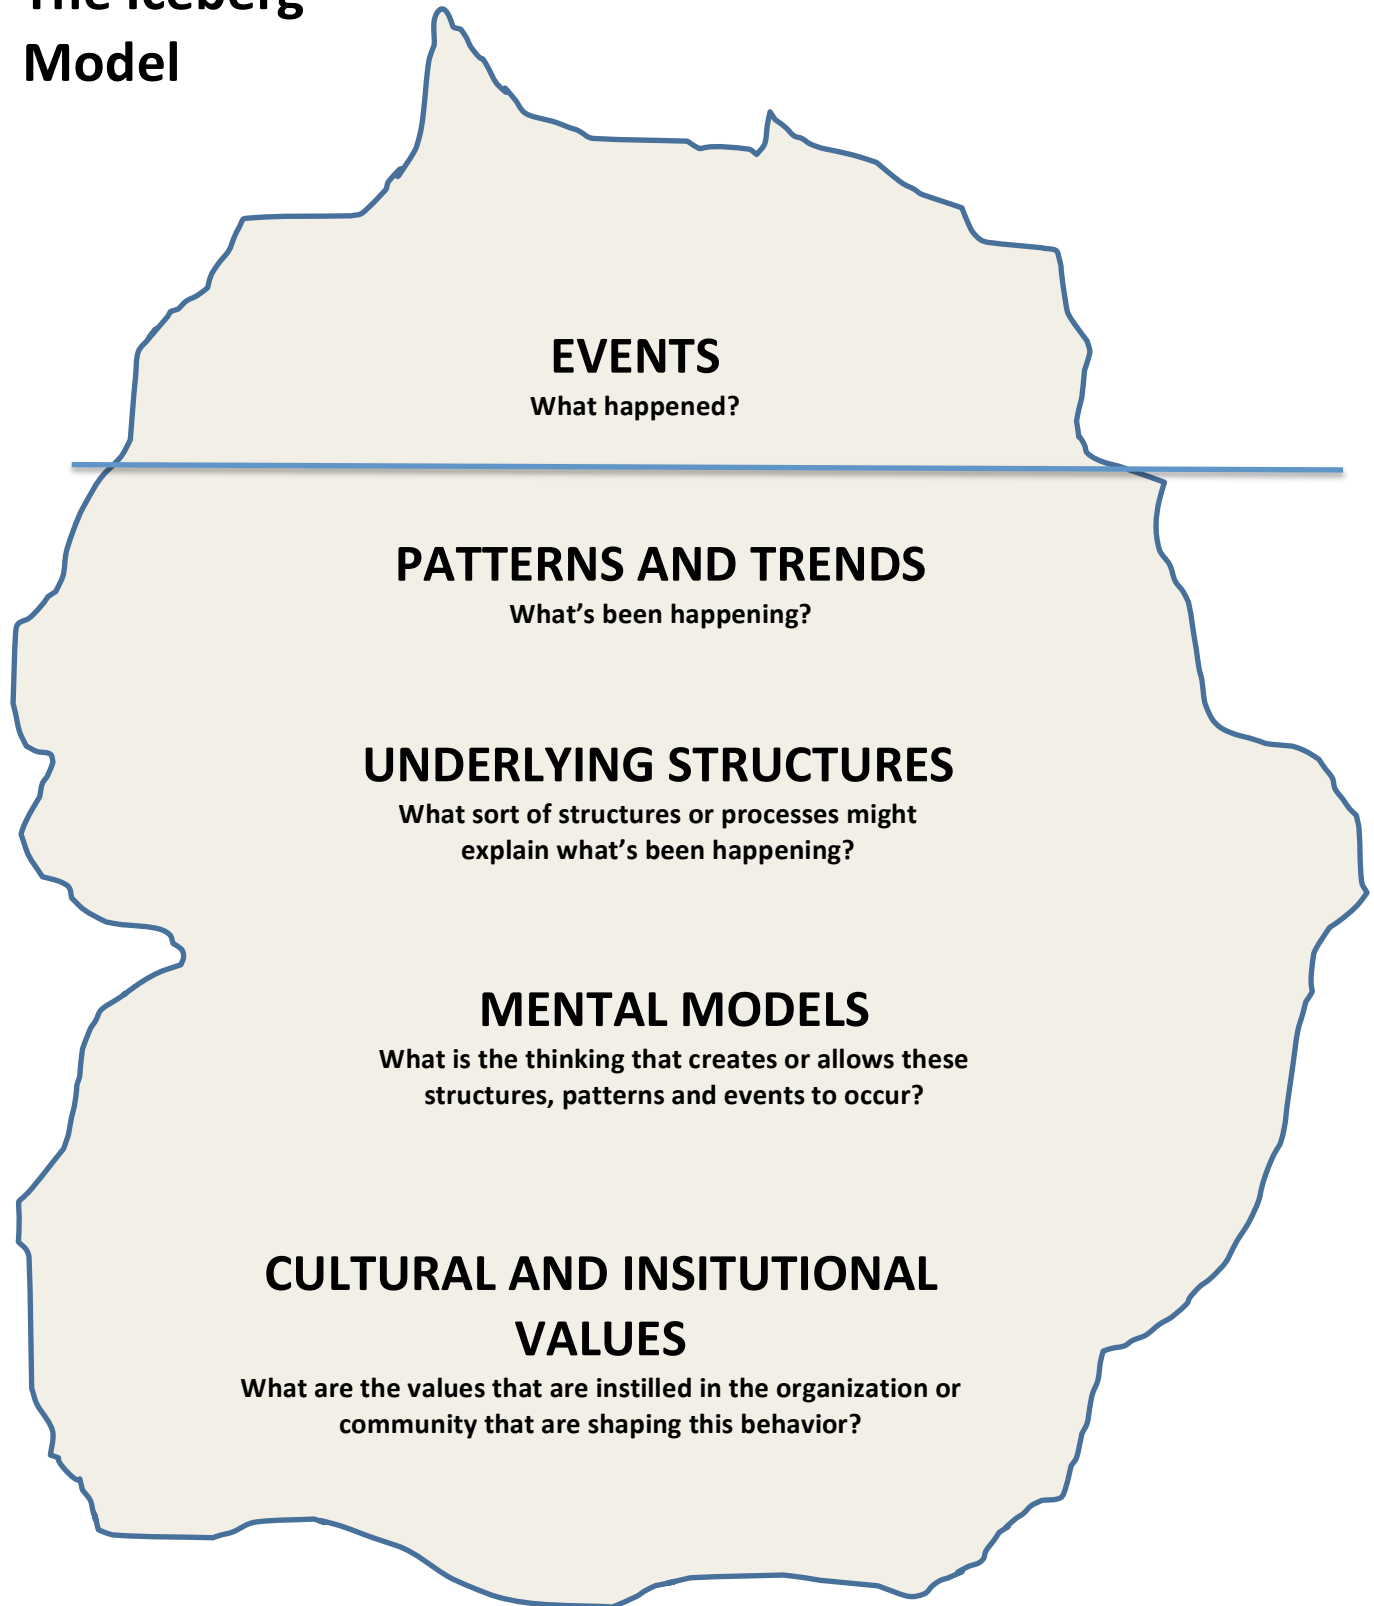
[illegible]
Model

EVENTS
What happened?

PATTERNS AND TRENDS
What's been happening?

UNDERLYING STRUCTURES
What sort of structures or processes might explain what's been happening?

MENTAL MODELS
What is the thinking that creates or allows these structures, patterns and events to occur?

CULTURAL AND INSITUTIONAL VALUES
What are the values that are instilled in the organization or community that are shaping this behavior?